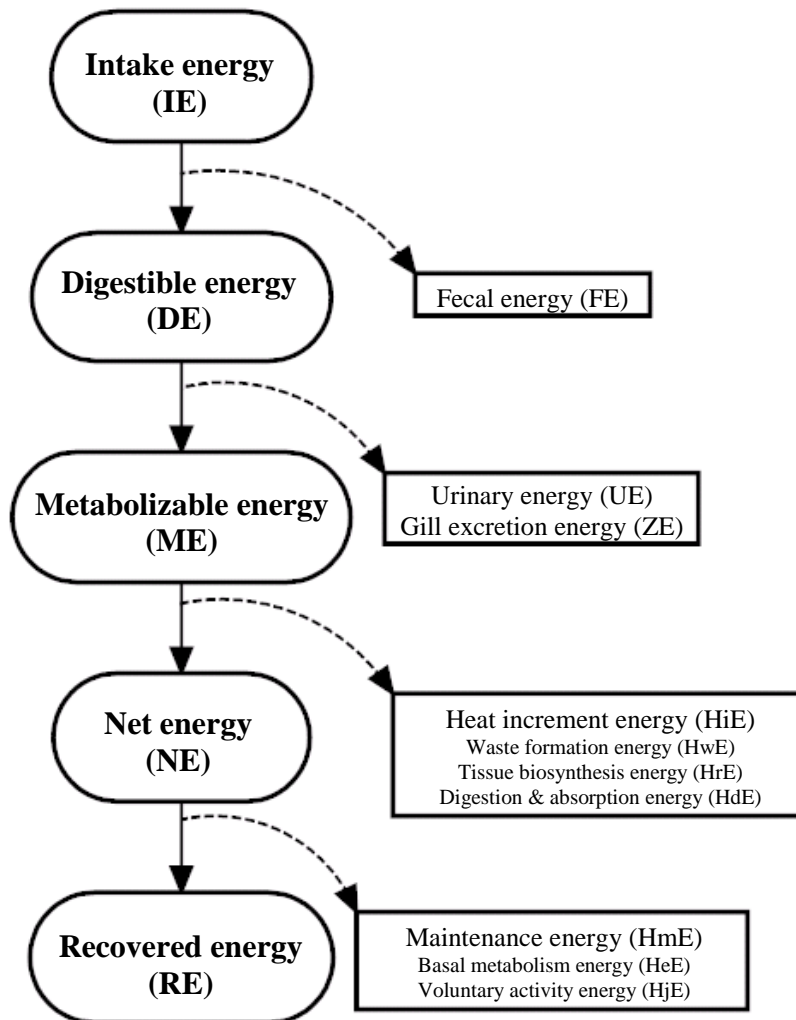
Intake energy
(IE)

Digestible energy
(DE)

Fecal energy (FE)

Metabolizable energy
(ME)

Urinary energy (UE)
Gill excretion energy (ZE)

Net energy
(NE)

Heat increment energy (HiE)
Waste formation energy (HwE)
Tissue biosynthesis energy (HrE)
Digestion & absorption energy (HdE)

Recovered energy
(RE)

Maintenance energy (HmE)
Basal metabolism energy (HeE)
Voluntary activity energy (HjE)